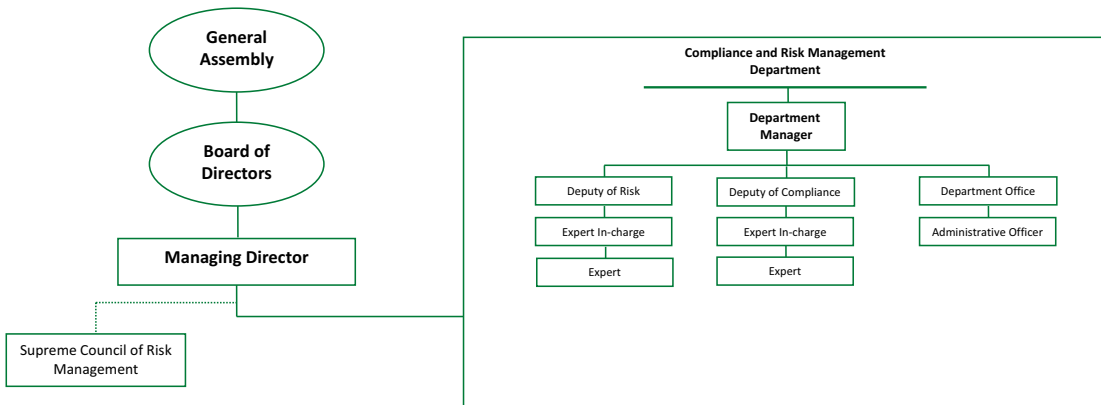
General Assembly

Board of Directors

Managing Director

Supreme Council of Risk Management

Compliance and Risk Management Department

Department Manager

Deputy of Risk

Expert In-charge

Expert

Deputy of Compliance

Expert In-charge

Expert

Department Office

Administrative Officer